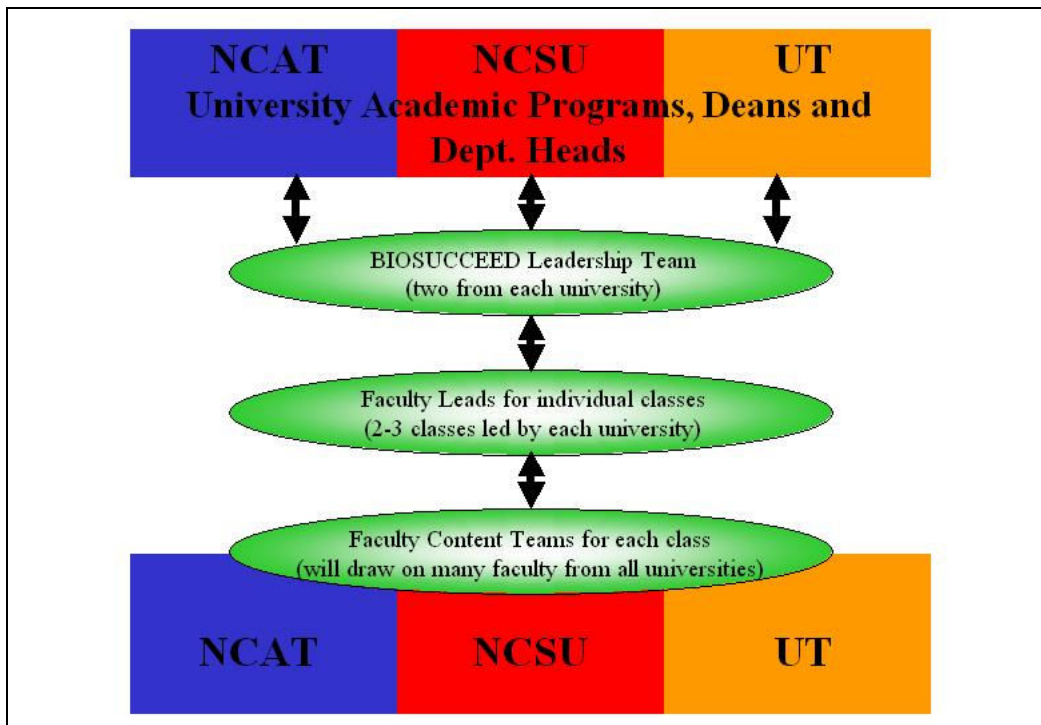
NCAT
NCSU
UT
University Academic Programs, Deans and Dept. Heads

BIOSUCCEED Leadership Team
(two from each university)

Faculty Leads for individual classes
(2-3 classes led by each university)

Faculty Content Teams for each class
(will draw on many faculty from all universities)

NCAT
NCSU
UT